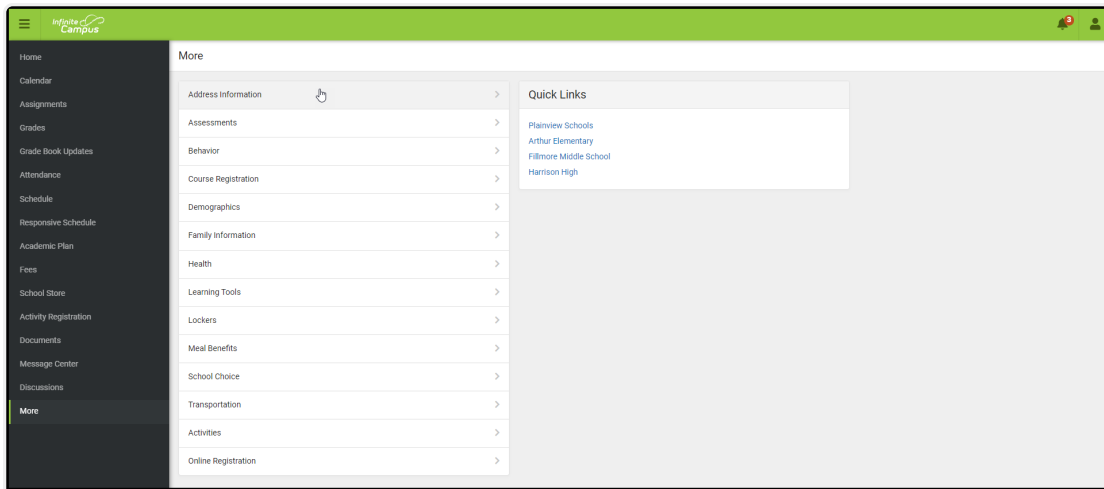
Infinite Campus

3

Home
Calendar
Assignments
Grades
Grade Book Updates
Attendance
Schedule
Responsive Schedule
Academic Plan
Fees
School Store
Activity Registration
Documents
Message Center
Discussions
More

More

Address Information
Assessments
Behavior
Course Registration
Demographics
Family Information
Health
Learning Tools
Lockers
Meal Benefits
School Choice
Transportation
Activities
Online Registration

Quick Links

Plainview Schools
Arthur Elementary
Fillmore Middle School
Harrison High